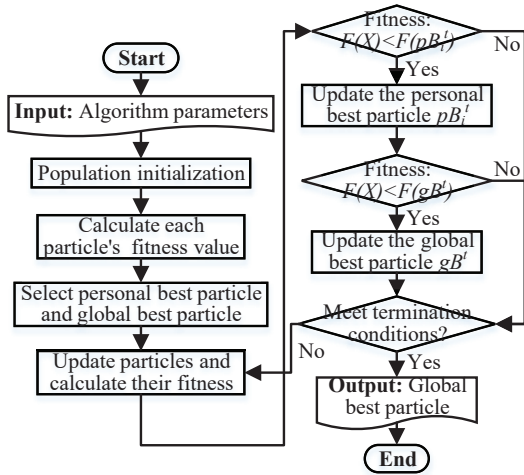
Start

Input: Algorithm parameters

Population initialization

Calculate each particle's fitness value

Select personal best particle and global best particle

Update particles and calculate their fitness

Fitness: $F(X)<F(pB_i^t)$

No

Yes

Update the personal best particle $pB_i^t$

Fitness: $F(X)<F(gB^t)$

No

Yes

Update the global best particle $gB^t$

Meet termination conditions?

No

Yes

Output: Global best particle

End